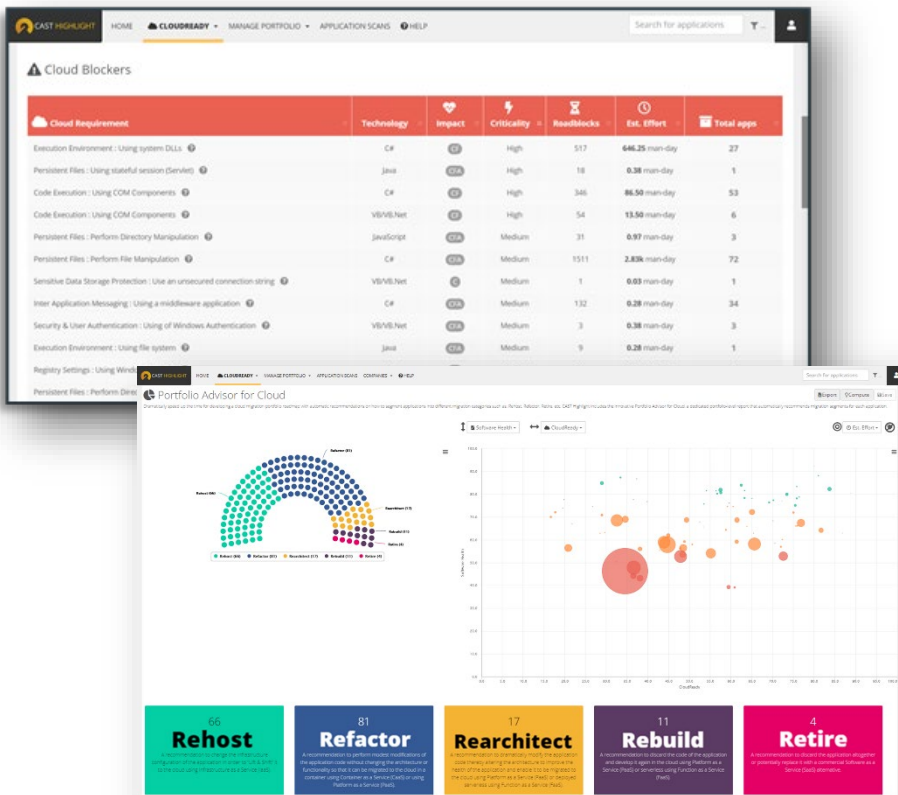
CAST HIGHLIGHT HOME CLOUDREADY MANAGE PORTFOLIO APPLICATION SCANS HELP Search for applications

Cloud Blockers

| Cloud Requirement | Technology | Impact | Criticality | Roadblocks | Est. Effort | Total apps |
|---|---|---|---|---|---|---|
| Execution Environment : Using system DLLs | C# | CF | High | 517 | 646.25 man-day | 27 |
| Persistent Files : Using stateful session (Servlet) | Java | CFA | High | 18 | 0.38 man-day | 1 |
| Code Execution : Using COM Components | C# | CF | High | 346 | 86.50 man-day | 53 |
| Code Execution : Using COM Components | VB/VB.Net | CF | High | 54 | 13.50 man-day | 6 |
| Persistent Files : Perform Directory Manipulation | JavaScript | CFA | Medium | 31 | 0.97 man-day | 3 |
| Persistent Files : Perform File Manipulation | C# | CFA | Medium | 1511 | 2.83k man-day | 72 |
| Sensitive Data Storage Protection : Use an unsecured connection string | VB/VB.Net | C | Medium | 1 | 0.03 man-day | 1 |
| Inter Application Messaging : Using a middleware application | C# | CFA | Medium | 132 | 0.28 man-day | 34 |
| Security & User Authentication : Using of Windows Authentication | VB/VB.Net | CFA | Medium | 3 | 0.38 man-day | 3 |
| Execution Environment : Using file system | Java | CFA | Medium | 9 | 0.28 man-day | 1 |
| Registry Settings : Using Wind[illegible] | | | | | | |
| Persistent Files : Perform Direc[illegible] | | | | | | |

CAST HIGHLIGHT HOME CLOUDREADY MANAGE PORTFOLIO APPLICATION SCANS COMPANIES HELP Search for applications

Portfolio Advisor for Cloud

Export Compute Save

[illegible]

Software Health CloudReady Est. Effort

Refactor (81) Rehost (66) Rearchitect (17) Rebuild (11) Retire (4)

Rehost (66) Refactor (81) Rearchitect (17) Rebuild (11) Retire (4)

66
Rehost
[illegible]

81
Refactor
A recommendation to perform modest modifications of the application code without changing the architecture or functionality so that it can be migrated to the cloud in a container using Container as a Service (CaaS) or using Platform as a Service (PaaS).

17
Rearchitect
A recommendation to dramatically modify the application code thereby altering the architecture to improve the health of the application and enable it to be migrated to the cloud using Platform as a Service (PaaS) or deployed serverless using Function as a Service (FaaS).

11
Rebuild
A recommendation to discard the code of the application and develop it again in the cloud using Platform as a Service (PaaS) or serverless using Function as a Service (FaaS).

4
Retire
A recommendation to discard the application altogether or potentially replace it with a commercial Software as a Service (SaaS) alternative.